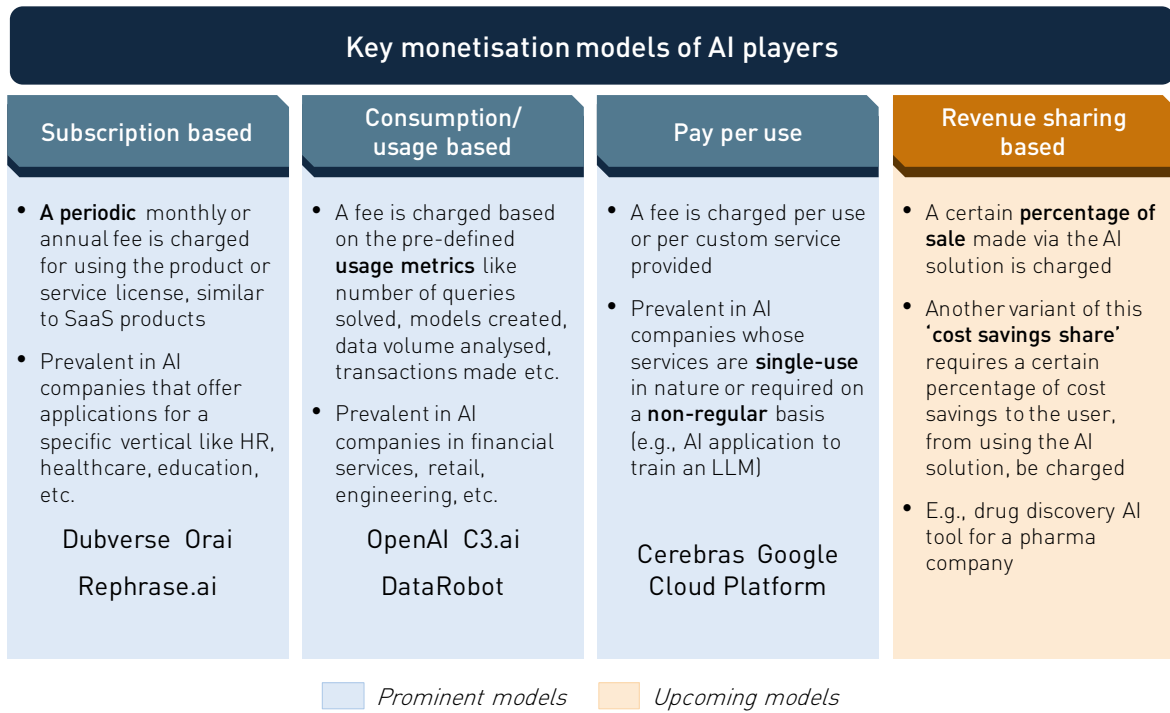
Key monetisation models of AI players

Subscription based

- A periodic monthly or annual fee is charged for using the product or service license, similar to SaaS products
- Prevalent in AI companies that offer applications for a specific vertical like HR, healthcare, education, etc.

Dubverse Orai

Rephrase.ai

Consumption/ usage based

- A fee is charged based on the pre-defined usage metrics like number of queries solved, models created, data volume analysed, transactions made etc.
- Prevalent in AI companies in financial services, retail, engineering, etc.

OpenAI C3.ai

DataRobot

Pay per use

- A fee is charged per use or per custom service provided
- Prevalent in AI companies whose services are single-use in nature or required on a non-regular basis (e.g., AI application to train an LLM)

Cerebras Google Cloud Platform

Revenue sharing based

- A certain percentage of sale made via the AI solution is charged
- Another variant of this 'cost savings share' requires a certain percentage of cost savings to the user, from using the AI solution, be charged
- E.g., drug discovery AI tool for a pharma company

Prominent models Upcoming models